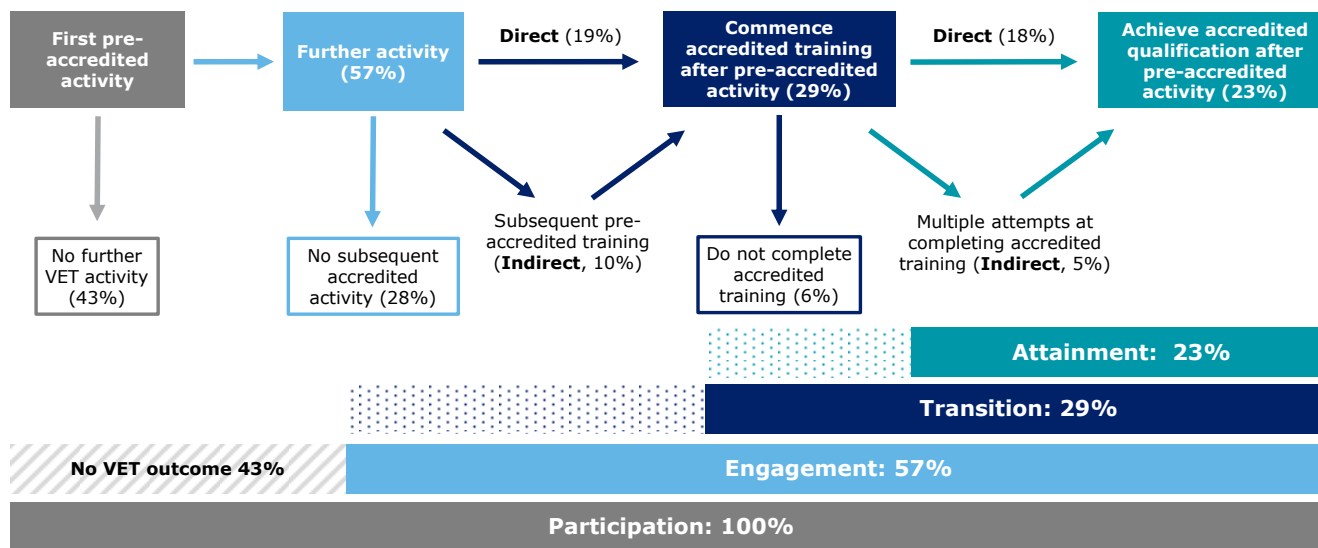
First pre-accredited activity

Further activity (57%)

Direct (19%)

Commence accredited training after pre-accredited activity (29%)

Direct (18%)

Achieve accredited qualification after pre-accredited activity (23%)

No further VET activity (43%)

No subsequent accredited activity (28%)

Subsequent pre-accredited training (Indirect, 10%)

Do not complete accredited training (6%)

Multiple attempts at completing accredited training (Indirect, 5%)

Attainment: 23%

Transition: 29%

No VET outcome 43%

Engagement: 57%

Participation: 100%